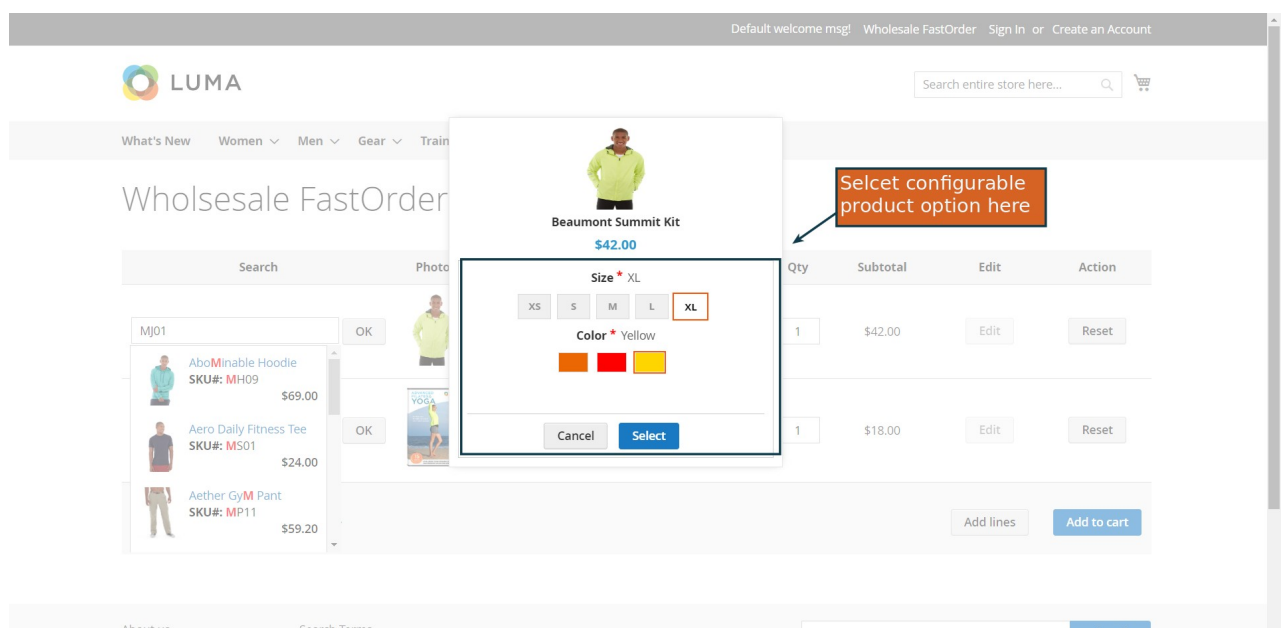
Default welcome msg! Wholesale FastOrder Sign In or Create an Account

LUMA

Search entire store here...

What's New Women Men Gear Train

Wholsesale FastOrder

Selcet configurable product option here

Beaumont Summit Kit
$42.00

Size * XL
XS S M L XL
Color * Yellow

Cancel Select

| Search | Photo | Qty | Subtotal | Edit | Action |
|---|---|---|---|---|---|
| MJ01 OK | | 1 | $42.00 | Edit | Reset |
| OK | | 1 | $18.00 | Edit | Reset |

AboMinable Hoodie
SKU#: MH09
$69.00

Aero Daily Fitness Tee
SKU#: MS01
$24.00

Aether GyM Pant
SKU#: MP11
$59.20

Add lines Add to cart